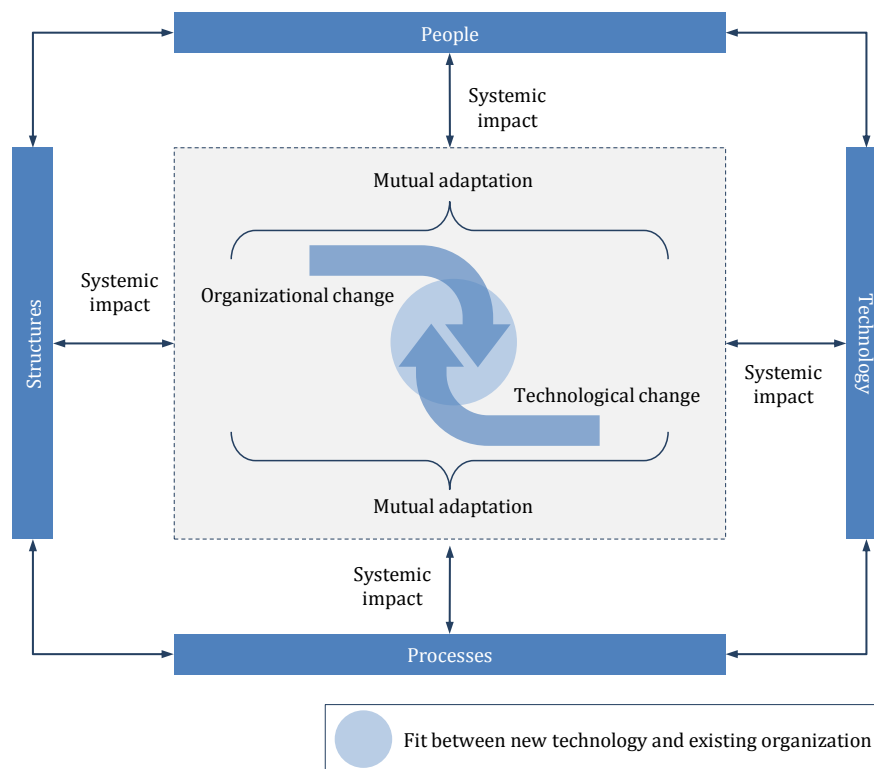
People

Systemic impact

Mutual adaptation

Structures

Systemic impact

Organizational change

Technological change

Technology

Systemic impact

Mutual adaptation

Systemic impact

Processes

Fit between new technology and existing organization